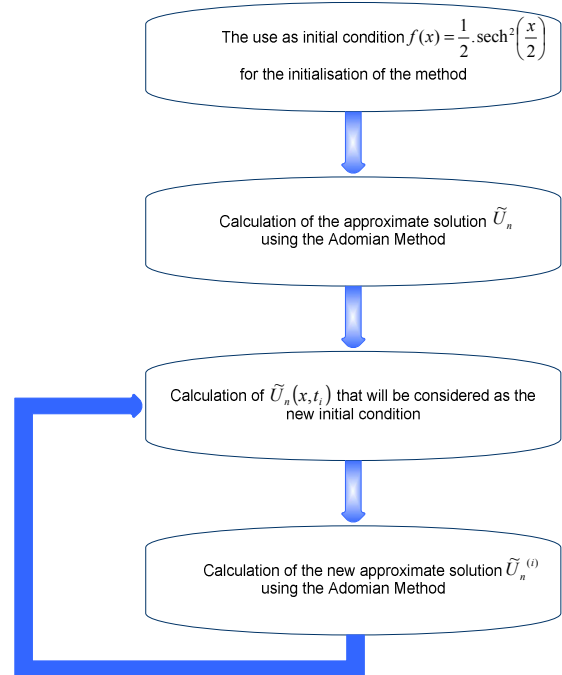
The use as initial condition $f(x)=\frac{1}{2}.\operatorname{sech}^2\left(\frac{x}{2}\right)$ for the initialisation of the method

Calculation of the approximate solution $\widetilde{U}_n$ using the Adomian Method

Calculation of $\widetilde{U}_n(x,t_i)$ that will be considered as the new initial condition

Calculation of the new approximate solution $\widetilde{U}_n{}^{(i)}$ using the Adomian Method